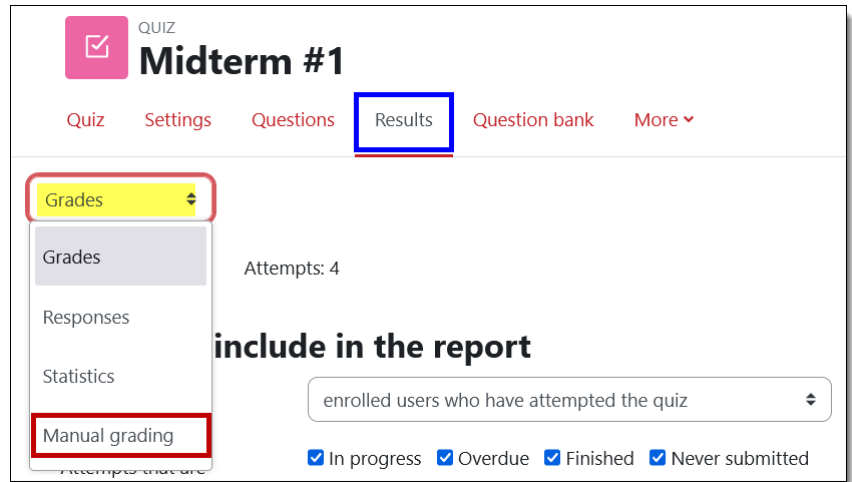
QUIZ
Midterm #1

Quiz Settings Questions Results Question bank More

Grades

Grades
Responses
Statistics
Manual grading

Attempts: 4

include in the report

enrolled users who have attempted the quiz

Attempts that are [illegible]

In progress Overdue Finished Never submitted